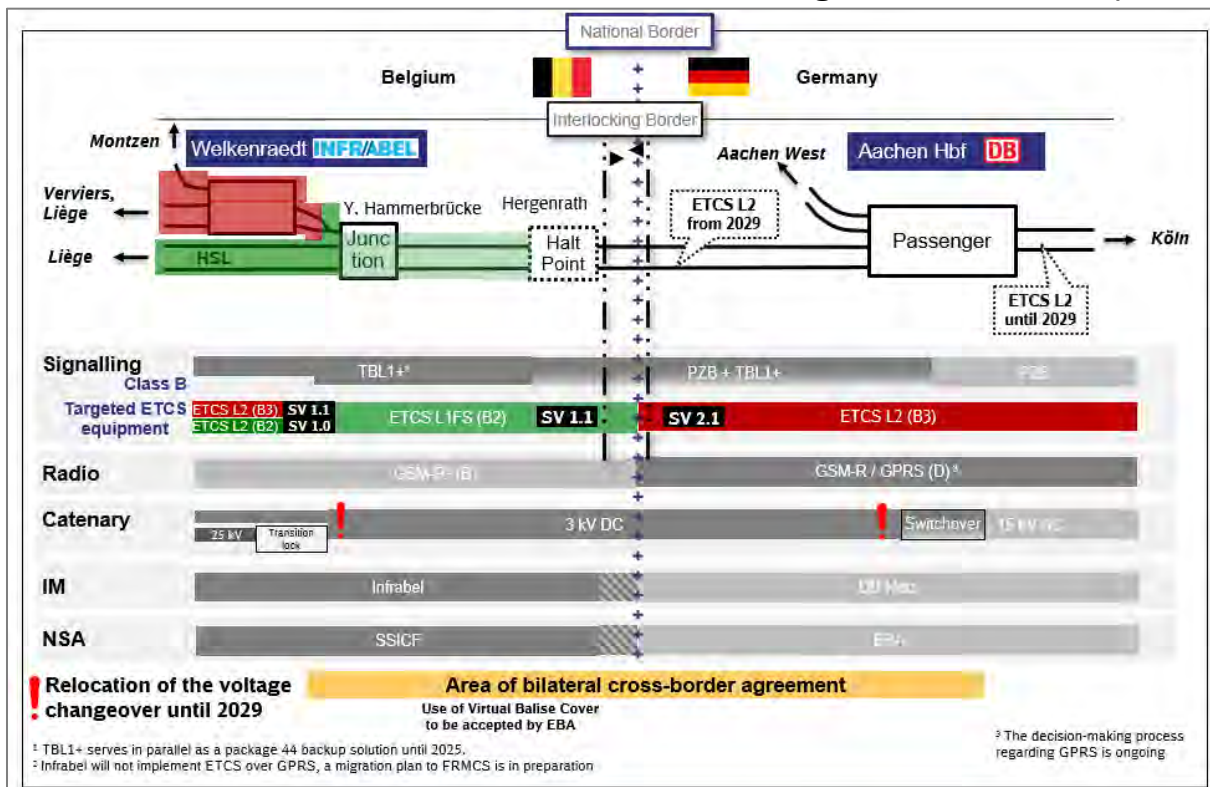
National Border

Belgium

Germany

Interlocking Border

Montzen

Welkenraedt INFRABEL

Aachen West

Aachen Hbf DB

Verviers, Liège

Y. Hammerbrücke

Hergenrath

ETCS L2 from 2029

Liège

HSL

Junction

Halt Point

Passenger

Köln

ETCS L2 until 2029

Signalling
Class B

TBL1+¹

PZB + TBL1+

PZB

Targeted ETCS equipment

ETCS L2 (B3) SV 1.1
ETCS L2 (B2) SV 1.0

ETCS L1FS (B2) SV 1.1

SV 2.1 ETCS L2 (B3)

Radio

GSM-R² (B)

GSM-R / GPRS (D)³

Catenary

25 kV

Transition lock

3 kV DC

Switchover

15 kV AC

IM

Infrabel

DB Netz

NSA

SSICF

EBA

Relocation of the voltage changeover until 2029

Area of bilateral cross-border agreement

Use of Virtual Balise Cover to be accepted by EBA

¹ TBL1+ serves in parallel as a package 44 backup solution until 2025.
² Infrabel will not implement ETCS over GPRS, a migration plan to FRMCS is in preparation

³ The decision-making process regarding GPRS is ongoing